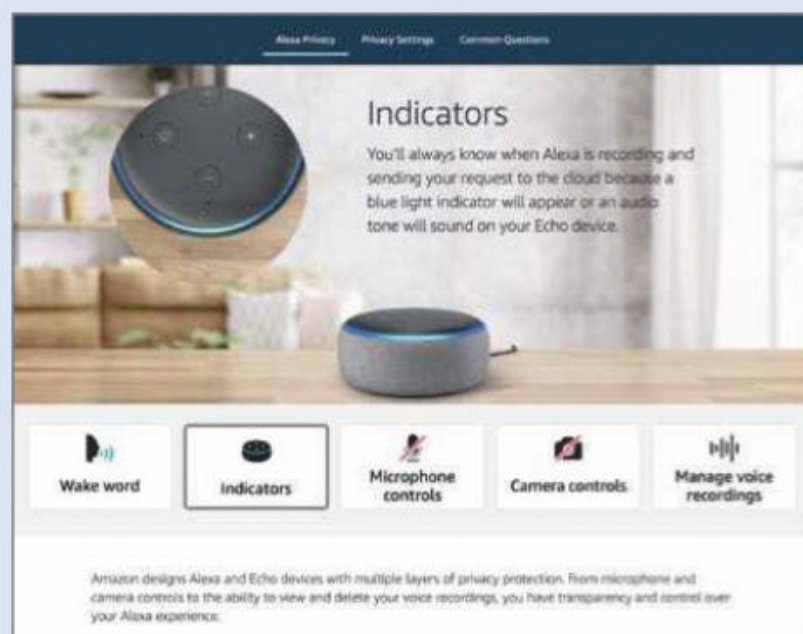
Alexa Privacy Privacy Settings Common Questions

Indicators

You'll always know when Alexa is recording and sending your request to the cloud because a blue light indicator will appear or an audio tone will sound on your Echo device.

Wake word

Indicators

Microphone controls

Camera controls

Manage voice recordings

Amazon designs Alexa and Echo devices with multiple layers of privacy protection. From microphone and camera controls to the ability to view and delete your voice recordings, you have transparency and control over your Alexa experience.